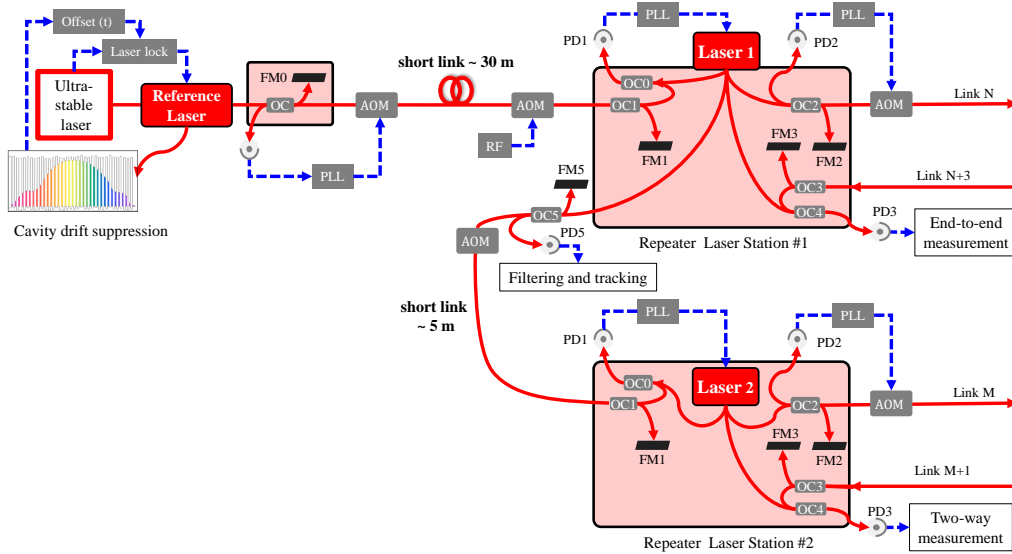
Offset (t)

Laser lock

Ultra-stable laser

Reference Laser

FM0

OC

Cavity drift suppression

PLL

AOM

short link ~ 30 m

AOM

RF

PD1

PLL

Laser 1

PLL

PD2

OC0

OC1

FM1

OC2

AOM

Link N

FM3

FM2

OC3

Link N+3

OC4

PD3

End-to-end measurement

FM5

OC5

PD5

AOM

Filtering and tracking

Repeater Laser Station #1

short link ~ 5 m

PD1

PLL

PLL

PD2

OC0

Laser 2

OC1

OC2

AOM

Link M

FM1

FM3

FM2

Link M+1

OC3

OC4

PD3

Two-way measurement

Repeater Laser Station #2